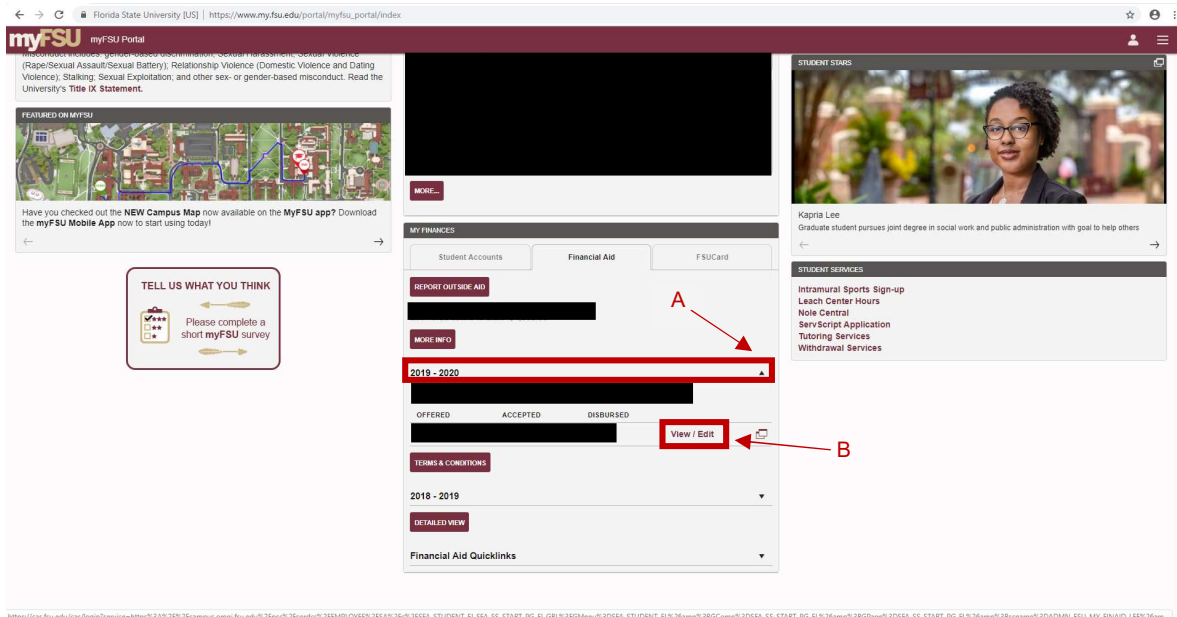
Florida State University [US] | https://www.my.fsu.edu/portal/myfsu_portal/index

myFSU myFSU Portal

Misconduct includes: gender-based discrimination; Sexual Harassment; Sexual Violence (Rape/Sexual Assault/Sexual Battery); Relationship Violence (Domestic Violence and Dating Violence); Stalking; Sexual Exploitation; and other sex- or gender-based misconduct. Read the University's Title IX Statement.

FEATURED ON MYFSU

Have you checked out the NEW Campus Map now available on the MyFSU app? Download the myFSU Mobile App now to start using today!

TELL US WHAT YOU THINK

Please complete a short myFSU survey

MORE...

MY FINANCES

Student Accounts | Financial Aid | FSUCard

REPORT OUTSIDE AID

MORE INFO

2019 - 2020

OFFERED ACCEPTED DISBURSED

View / Edit

TERMS & CONDITIONS

2018 - 2019

DETAILED VIEW

Financial Aid Quicklinks

A

B

STUDENT STARS

Kapria Lee
Graduate student pursues joint degree in social work and public administration with goal to help others

STUDENT SERVICES

Intramural Sports Sign-up
Leach Center Hours
Nole Central
ServScript Application
Tutoring Services
Withdrawal Services

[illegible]